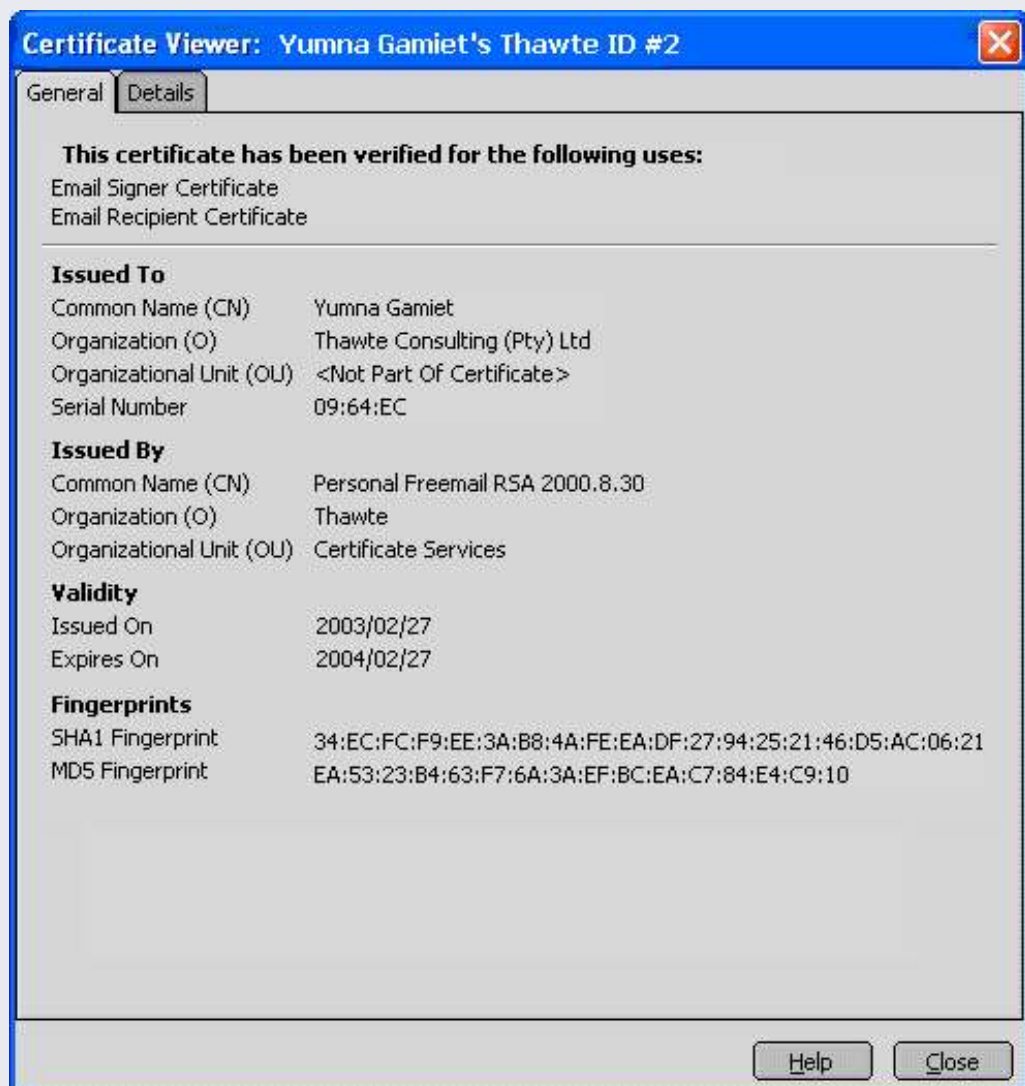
Certificate Viewer: Yumna Gamiet's Thawte ID #2

General Details

This certificate has been verified for the following uses:
Email Signer Certificate
Email Recipient Certificate

Issued To
Common Name (CN) Yumna Gamiet
Organization (O) Thawte Consulting (Pty) Ltd
Organizational Unit (OU) <Not Part Of Certificate>
Serial Number 09:64:EC

Issued By
Common Name (CN) Personal Freemail RSA 2000.8.30
Organization (O) Thawte
Organizational Unit (OU) Certificate Services

Validity
Issued On 2003/02/27
Expires On 2004/02/27

Fingerprints
SHA1 Fingerprint 34:EC:FC:F9:EE:3A:B8:4A:FE:EA:DF:27:94:25:21:46:D5:AC:06:21
MD5 Fingerprint EA:53:23:B4:63:F7:6A:3A:EF:BC:EA:C7:84:E4:C9:10

Help Close